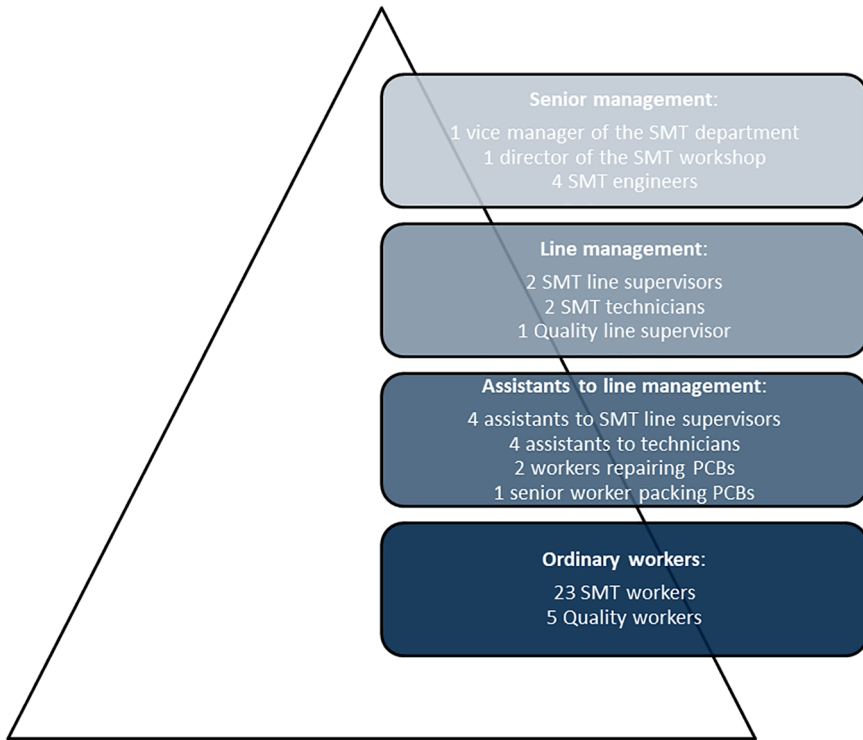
Senior management:
1 vice manager of the SMT department
1 director of the SMT workshop
4 SMT engineers

Line management:
2 SMT line supervisors
2 SMT technicians
1 Quality line supervisor

Assistants to line management:
4 assistants to SMT line supervisors
4 assistants to technicians
2 workers repairing PCBs
1 senior worker packing PCBs

Ordinary workers:
23 SMT workers
5 Quality workers